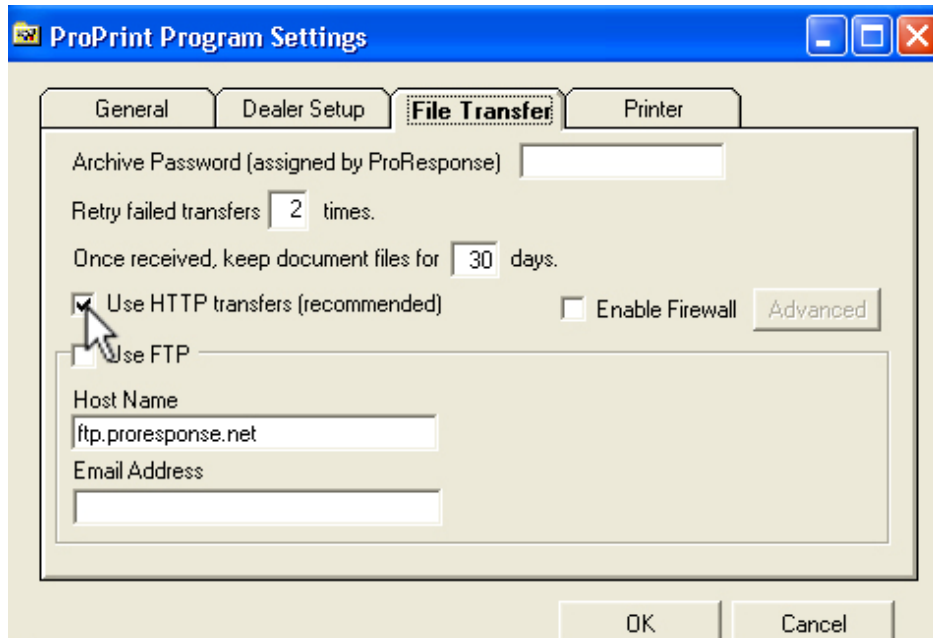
ProPrint Program Settings

General
Dealer Setup
File Transfer
Printer

Archive Password (assigned by ProResponse)

Retry failed transfers 2 times.

Once received, keep document files for 30 days.

Use HTTP transfers (recommended)

Enable Firewall

Advanced

Use FTP

Host Name

ftp.proresponse.net

Email Address

OK

Cancel